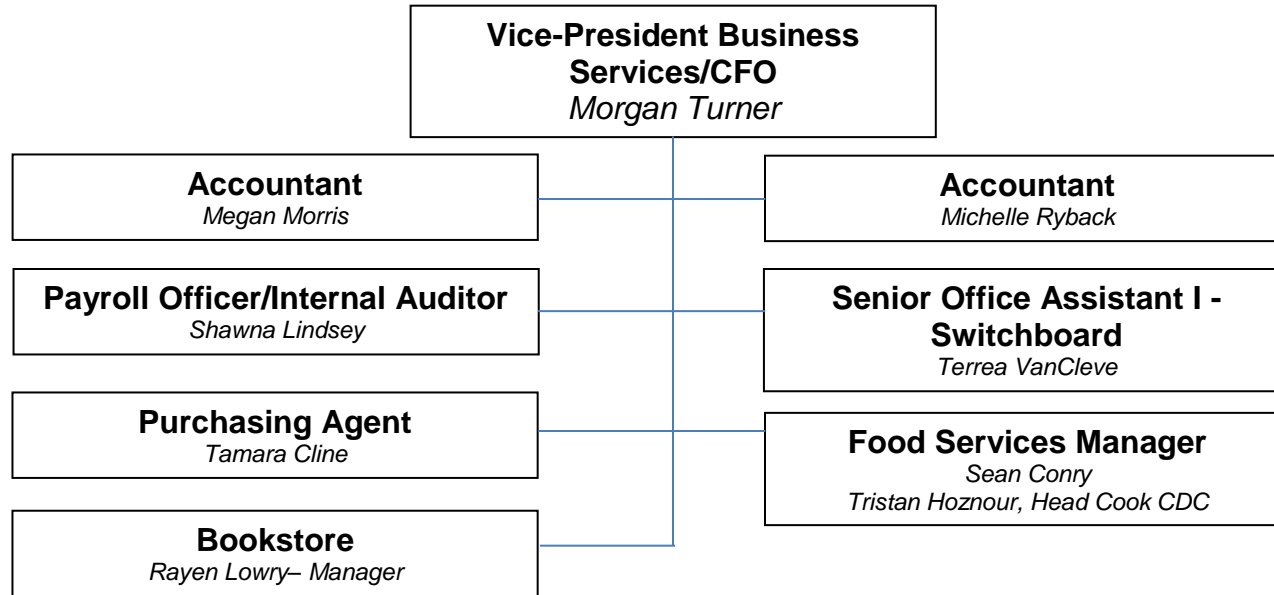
Vice-President Business Services/CFO
Morgan Turner

Accountant
Megan Morris

Accountant
Michelle Ryback

Payroll Officer/Internal Auditor
Shawna Lindsey

Senior Office Assistant I - Switchboard
Terrea VanCleve

Purchasing Agent
Tamara Cline

Food Services Manager
Sean Conry
Tristan Hoznour, Head Cook CDC

Bookstore
Rayen Lowry– Manager